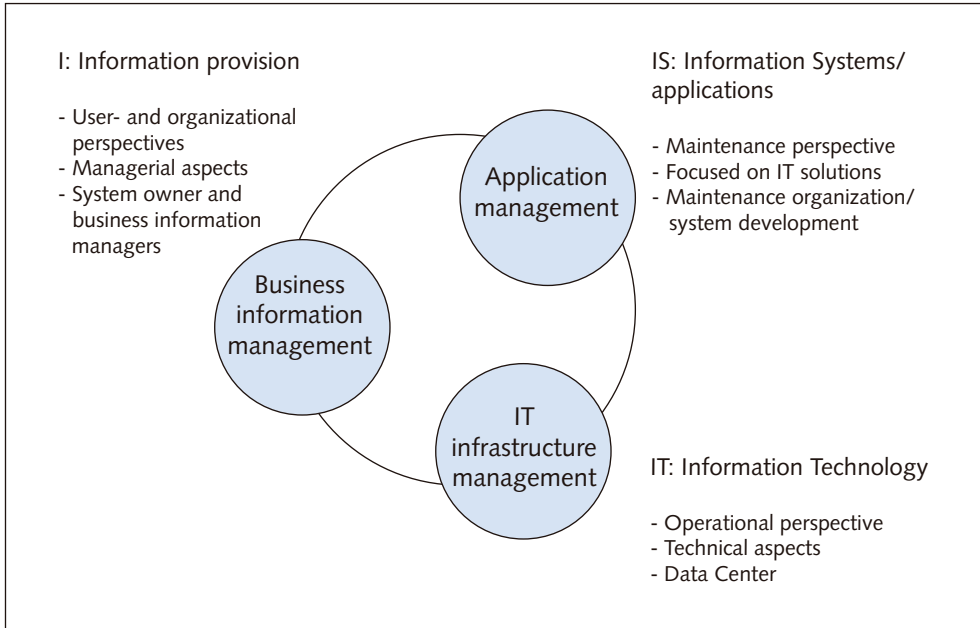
I: Information provision

- User- and organizational perspectives
- Managerial aspects
- System owner and business information managers

IS: Information Systems/ applications

- Maintenance perspective
- Focused on IT solutions
- Maintenance organization/ system development

Application management

Business information management

IT infrastructure management

IT: Information Technology

- Operational perspective
- Technical aspects
- Data Center